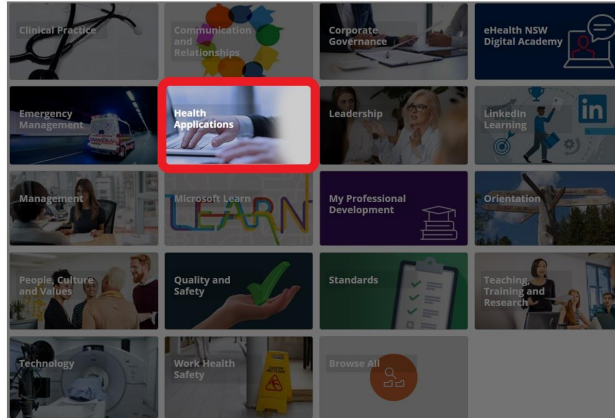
Clinical Practice

Communication and Relationships

Corporate Governance

eHealth NSW Digital Academy

Emergency Management

Health Applications

Leadership

LinkedIn Learning

Management

Microsoft Learn

LEARN

My Professional Development

Orientation

People, Culture and Values

Quality and Safety

Standards

Teaching, Training and Research

Technology

Work Health Safety

Browse All